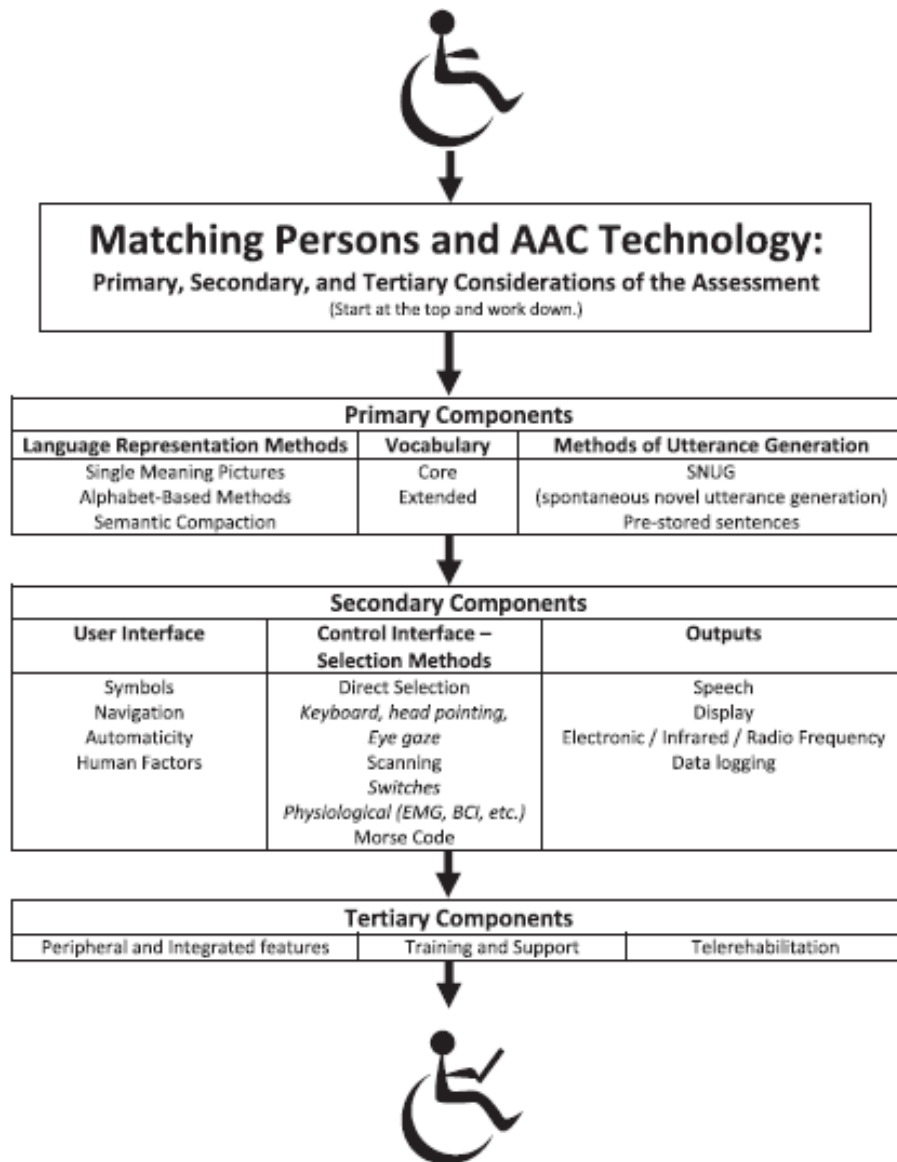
# Matching Persons and AAC Technology:

**Primary, Secondary, and Tertiary Considerations of the Assessment**

(Start at the top and work down.)

**Primary Components**

| Language Representation Methods | Vocabulary | Methods of Utterance Generation |
|---|---|---|
| Single Meaning Pictures<br>Alphabet-Based Methods<br>Semantic Compaction | Core<br>Extended | SNUG<br>(spontaneous novel utterance generation)<br>Pre-stored sentences |

**Secondary Components**

| User Interface | Control Interface – Selection Methods | Outputs |
|---|---|---|
| Symbols<br>Navigation<br>Automaticity<br>Human Factors | Direct Selection<br>*Keyboard, head pointing, Eye gaze*<br>Scanning<br>*Switches*<br>*Physiological (EMG, BCI, etc.)*<br>Morse Code | Speech<br>Display<br>Electronic / Infrared / Radio Frequency<br>Data logging |

**Tertiary Components**

| Peripheral and Integrated features | Training and Support | Telerehabilitation |
|---|---|---|